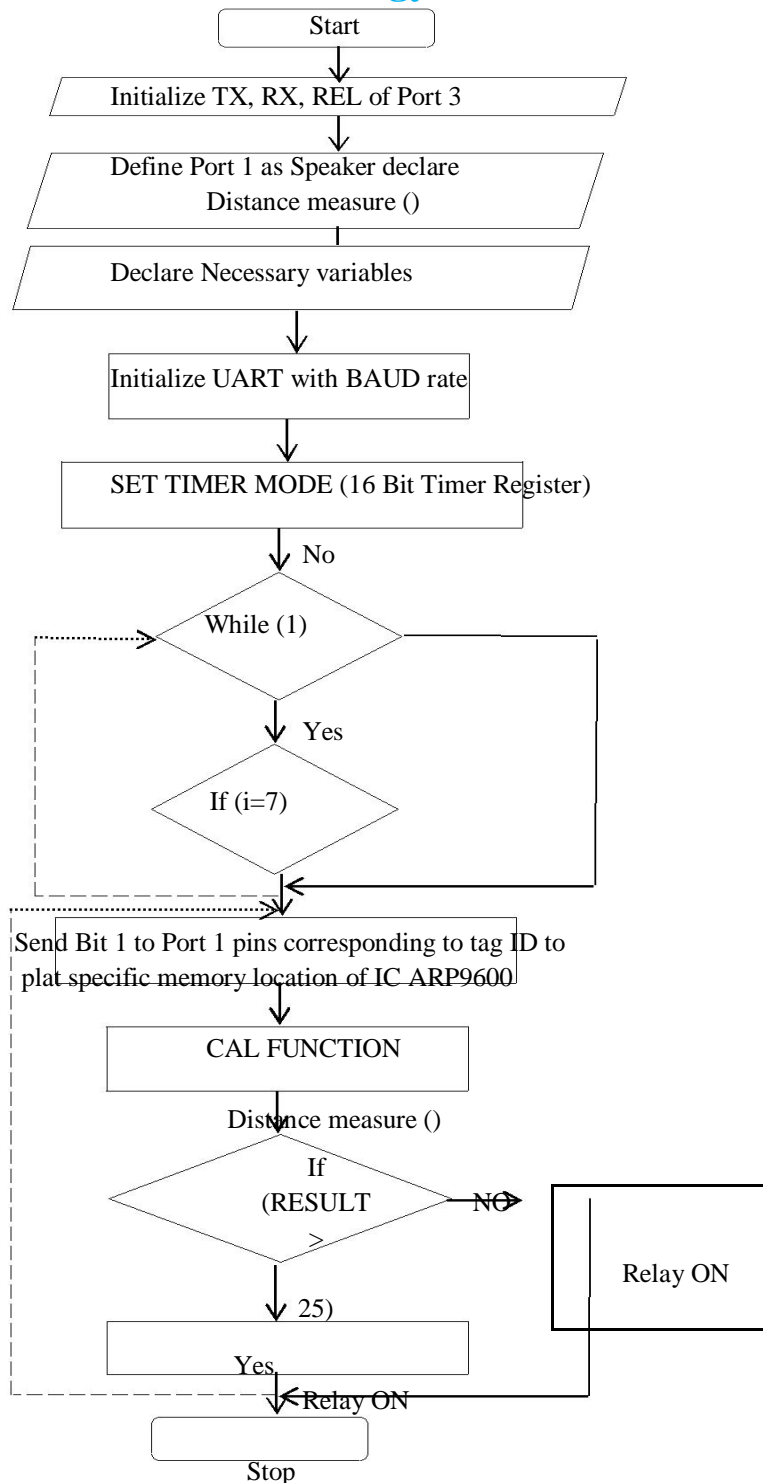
Start

Initialize TX, RX, REL of Port 3

Define Port 1 as Speaker declare Distance measure ()

Declare Necessary variables

Initialize UART with BAUD rate

SET TIMER MODE (16 Bit Timer Register)

No

While (1)

Yes

If (i=7)

Send Bit 1 to Port 1 pins corresponding to tag ID to plat specific memory location of IC ARP9600

CAL FUNCTION

Distance measure ()

If (RESULT > 25)

NO

Relay ON

Yes

Relay ON

Stop